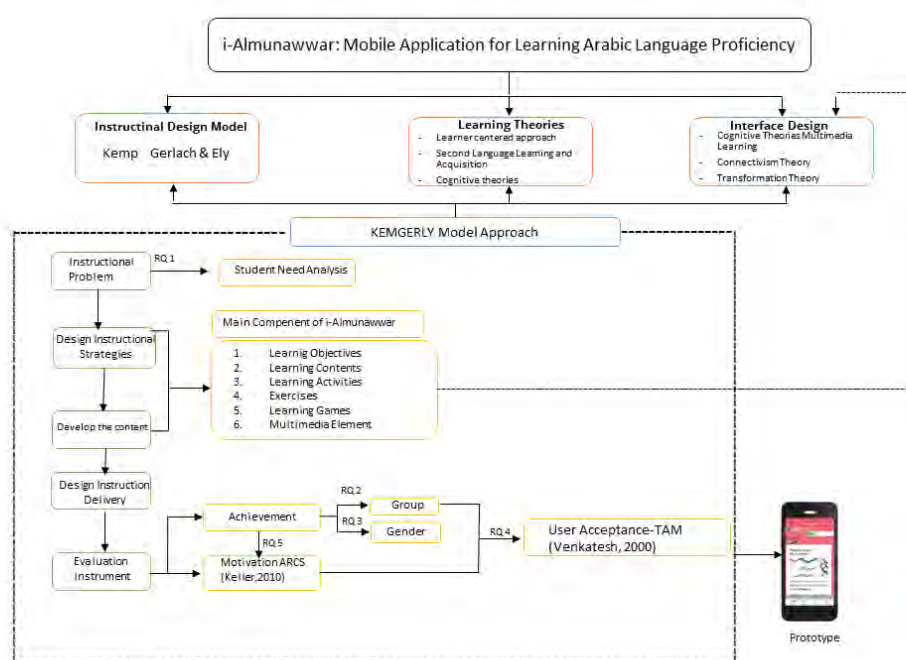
i-Almunawwar: Mobile Application for Learning Arabic Language Proficiency

Instructinal Design Model
Kemp Gerlach & Ely

Learning Theories
- Learner centered approach
- Second Language Learning and Acquisition
- Cognitive theories

Interface Design
- Cognitive Theories Multimedia Learning
- Connectivism Theory
- Transformation Theory

KEMGERLY Model Approach

Instructional Problem
RQ 1
Student Need Analysis

Design Instructional Strategies
Main Compenent of i-Almunawwar
1. Learnig Objectives
2. Learning Contents
3. Learning Activities
4. Exercises
5. Learning Games
6. Multimedia Element

Develop the content

Design Instruction Delivery

Evaluation Instrument
Achievement
RQ 2
Group
RQ 3
Gender
RQ 5
Motivation ARCS (Keller,2010)
RQ 4
User Acceptance-TAM (Venkatesh, 2000)

Prototype